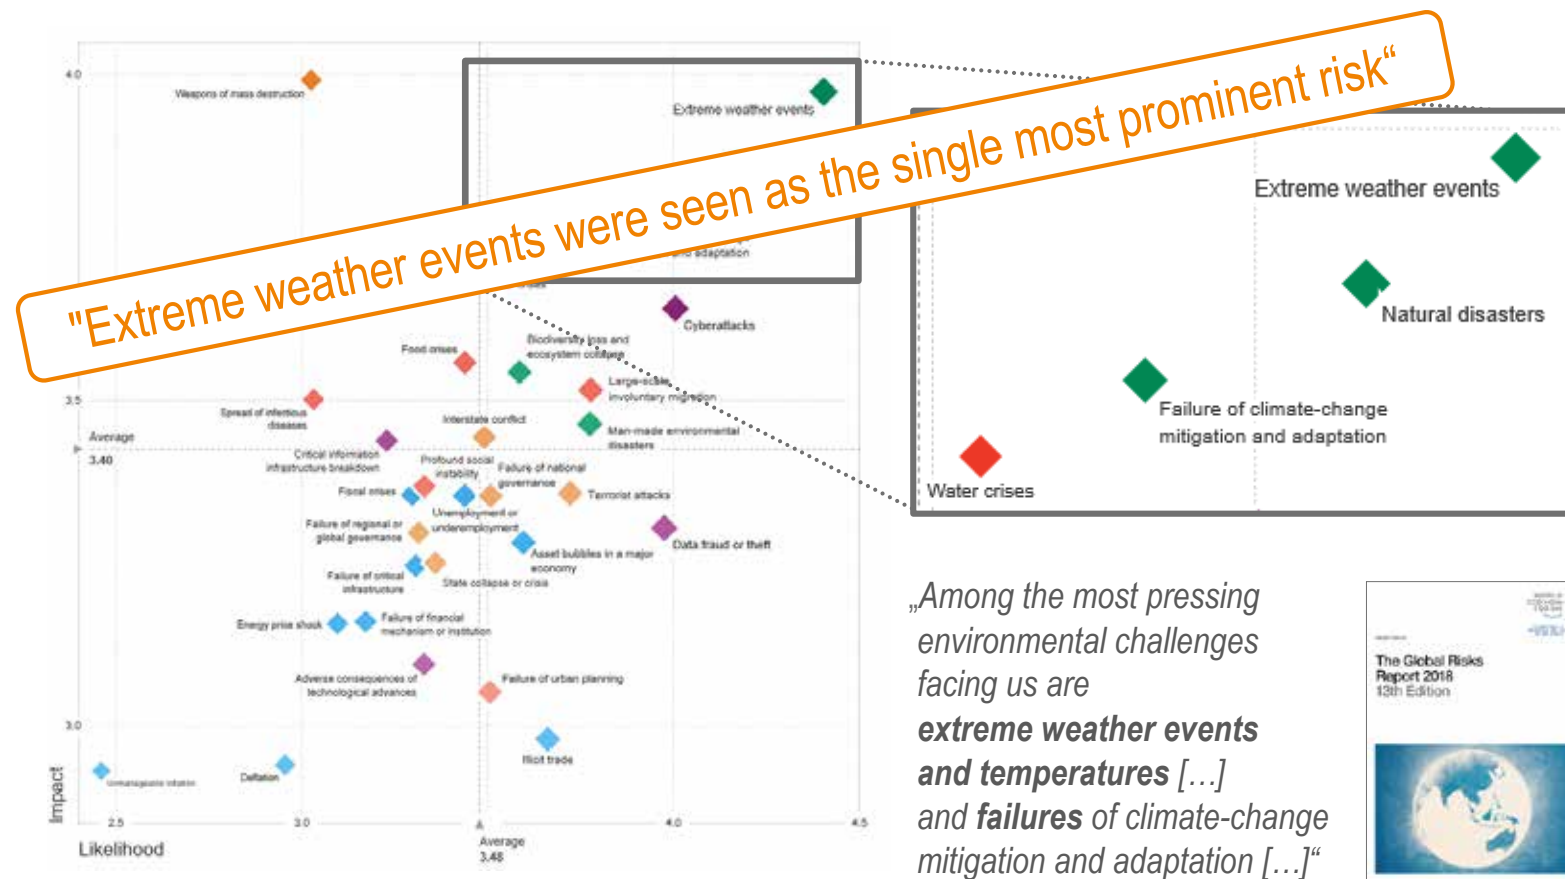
"Extreme weather events were seen as the single most prominent risk"

4.0

Weapons of mass destruction

Extreme weather events

and adaptation

Cyberattacks

Food crises

Biodiversity loss and ecosystem collapse

Large-scale involuntary migration

3.5

Spread of infectious diseases

Interstate conflict

Man-made environmental disasters

Average 3.40

Critical information infrastructure breakdown

Profound social instability

Failure of national governance

Fiscal crises

Terrorist attacks

Unemployment or underemployment

Failure of regional or global governance

Data fraud or theft

Asset bubbles in a major economy

Failure of critical infrastructure

State collapse or crisis

Energy price shock

Failure of financial mechanism or institution

Adverse consequences of technological advances

Failure of urban planning

3.0

Illicit trade

Unmanageable inflation

Deflation

Impact

2.5

3.0

Average 3.48

4.0

4.5

Likelihood

Extreme weather events

Natural disasters

Failure of climate-change mitigation and adaptation

Water crises

„Among the most pressing environmental challenges facing us are **extreme weather events and temperatures** […] and **failures** of climate-change mitigation and adaptation […]"

The Global Risks Report 2018 13th Edition